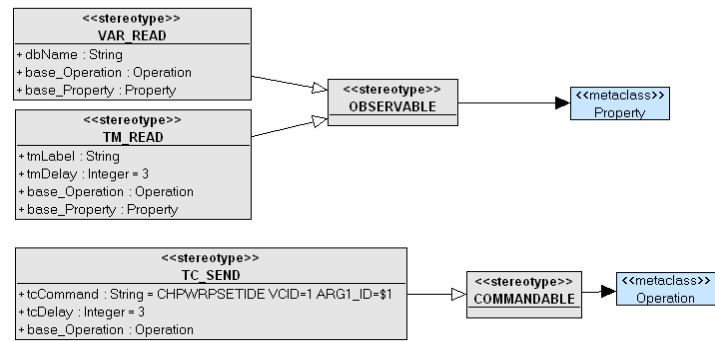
<<stereotype>>
VAR_READ
+dbName : String
+base_Operation : Operation
+base_Property : Property

<<stereotype>>
TM_READ
+tmLabel : String
+tmDelay : Integer = 3
+base_Operation : Operation
+base_Property : Property

<<stereotype>>
OBSERVABLE

<<metaclass>>
Property

<<stereotype>>
TC_SEND
+tcCommand : String = CHPWRPSETIDE VCID=1 ARG1_ID=$1
+tcDelay : Integer = 3
+base_Operation : Operation

<<stereotype>>
COMMANDABLE

<<metaclass>>
Operation